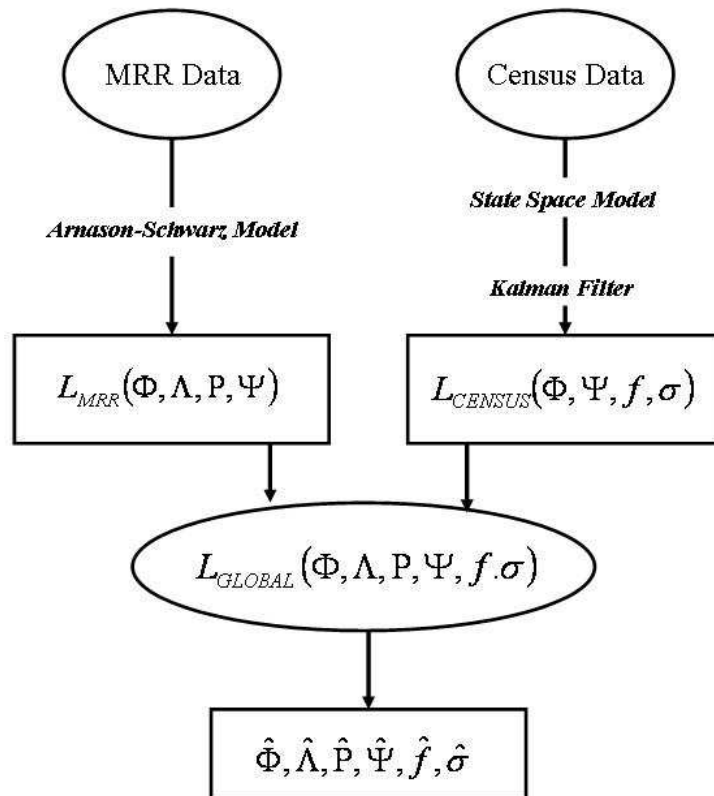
MRR Data

Census Data

Arnason-Schwarz Model

State Space Model

Kalman Filter

$L_{MRR}(\Phi, \Lambda, \mathrm{P}, \Psi)$

$L_{CENSUS}(\Phi, \Psi, f, \sigma)$

$L_{GLOBAL}(\Phi, \Lambda, \mathrm{P}, \Psi, f.\sigma)$

$\hat{\Phi}, \hat{\Lambda}, \hat{\mathrm{P}}, \hat{\Psi}, \hat{f}, \hat{\sigma}$